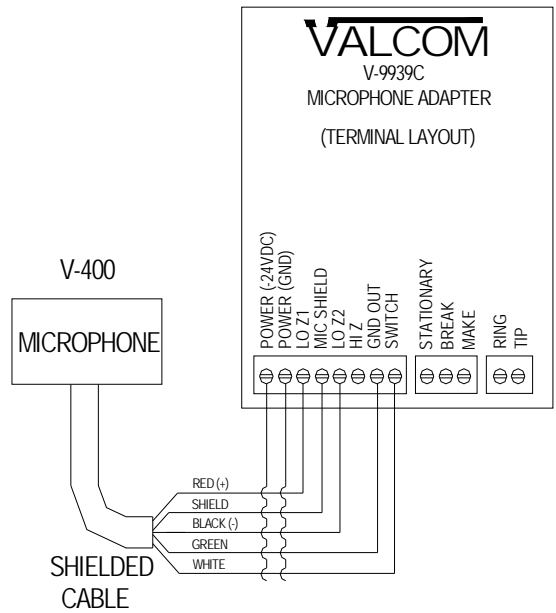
VALCOM
V-9939C
MICROPHONE ADAPTER

(TERMINAL LAYOUT)

POWER (-24VDC)
POWER (GND)
LO Z1
MIC SHIELD
LO Z2
HI Z
GND OUT
SWITCH

STATIONARY
BREAK
MAKE

RING
TIP

V-400

MICROPHONE

RED (+)
SHIELD
BLACK (-)
GREEN
WHITE

SHIELDED CABLE